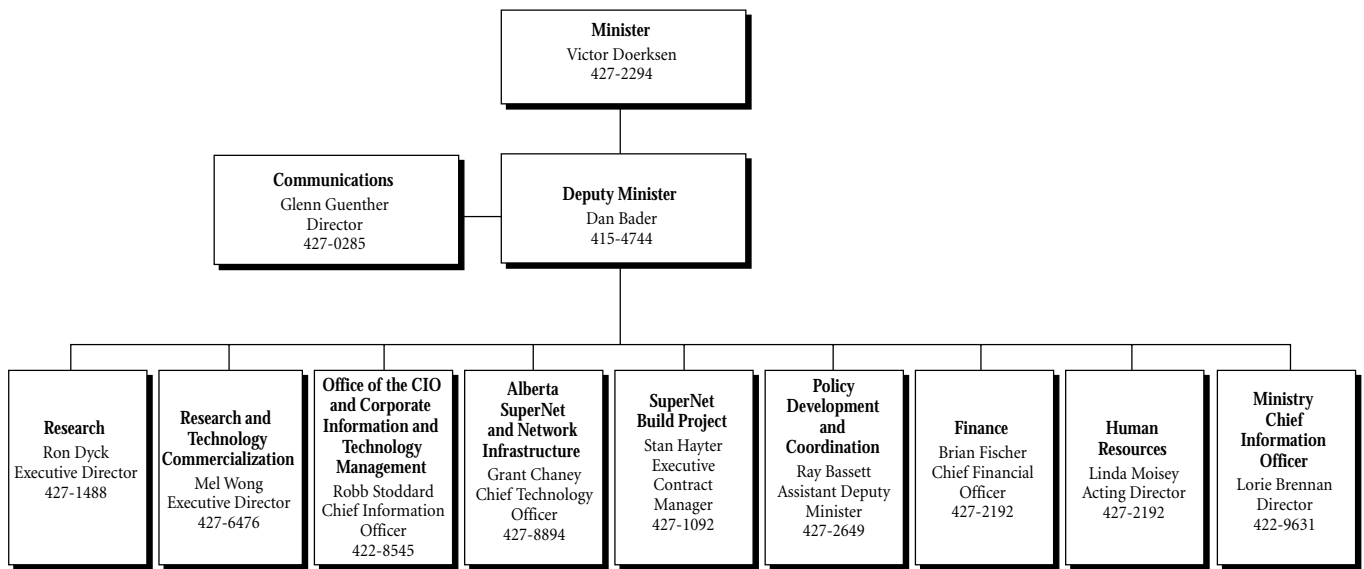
**Minister**
Victor Doerksen
427-2294

**Communications**
Glenn Guenther
Director
427-0285

**Deputy Minister**
Dan Bader
415-4744

**Research**
Ron Dyck
Executive Director
427-1488

**Research and Technology Commercialization**
Mel Wong
Executive Director
427-6476

**Office of the CIO and Corporate Information and Technology Management**
Robb Stoddard
Chief Information Officer
422-8545

**Alberta SuperNet and Network Infrastructure**
Grant Chaney
Chief Technology Officer
427-8894

**SuperNet Build Project**
Stan Hayter
Executive Contract Manager
427-1092

**Policy Development and Coordination**
Ray Bassett
Assistant Deputy Minister
427-2649

**Finance**
Brian Fischer
Chief Financial Officer
427-2192

**Human Resources**
Linda Moisey
Acting Director
427-2192

**Ministry Chief Information Officer**
Lorie Brennan
Director
422-9631